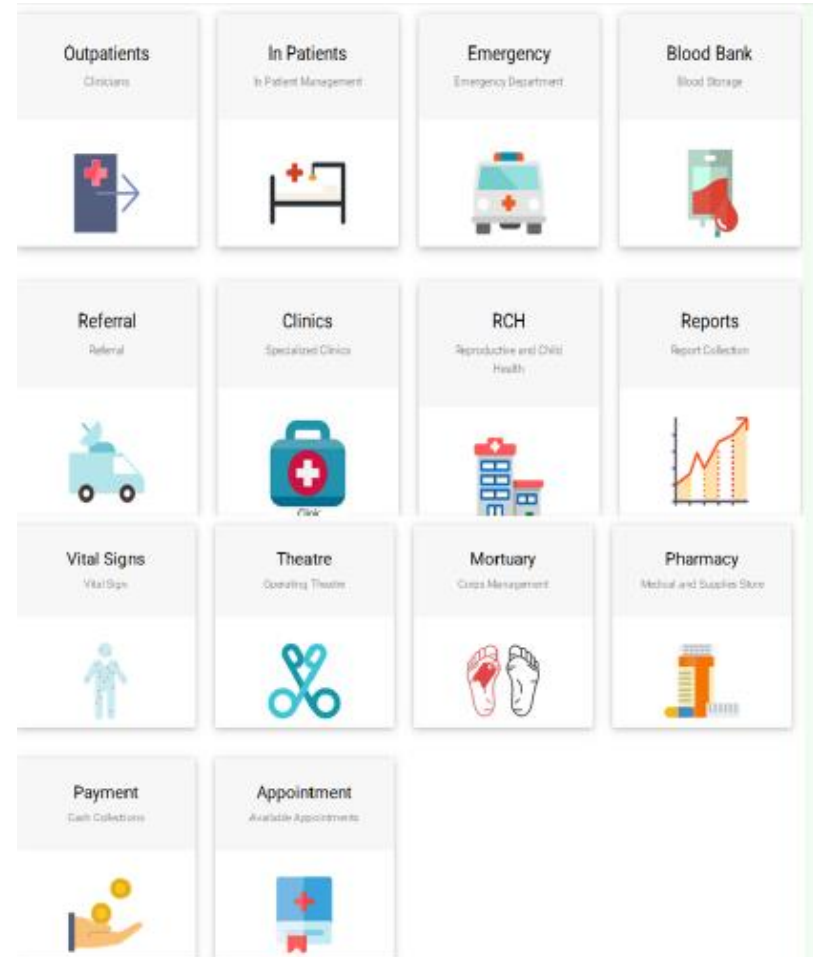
Outpatients
Clinicians

In Patients
In Patient Management

Emergency
Emergency Department

Blood Bank
Blood Storage

Referral
Referral

Clinics
Specialized Clinics

Clinic

RCH
Reproductive and Child Health

Reports
Report Collection

Vital Signs
Vital Sign

Theatre
Operating Theater

Mortuary
Corps Management

Pharmacy
Medical and Supplies Store

Payment
Cash Collections

Appointment
Available Appointments